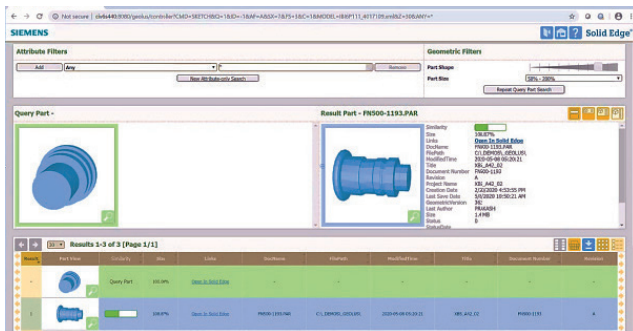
Not secure | sleds440:8080/geolus/controller?CMD=SKETCHBO=1&ID=-1&AF=ANSX=7&75=1&C=1&MODEL=IB&PT11_4017109.xml&Z=500.ANY=*

SIEMENS

Solid Edge

Attribute Filters

Add Any Remove

New Attribute only Search

Geometric Filters

Part Shape

Part Size 50% - 200%

Repeat Query Part Search

Query Part -

Result Part - FN500-1193.PAR

Similarity
Size 100.07%
Links Open in Solid Edge
DocName FN500-1193.PAR
FilePath C:\_DEMOS\_GEOLUS\
ModifiedTime 2020-05-08 00:20:21
Title XBL_A42_02
Document Number FN500-1193
Revision A
Project Name XBL_A42_02
Creation Date 2/2/2020 4:53:55 PM
Last Save Date 5/8/2020 10:50:21 AM
GeometricVersion 30
Last Author PRAKASH
Size 1.4 MB
Status 0
StatusDate

30 Results 1-3 of 3 [Page 1/1]

| Result | Part View | Similarity | Size | Links | DocName | FilePath | ModifiedTime | Title | Document Number | Revision |
|---|---|---|---|---|---|---|---|---|---|---|
| - | | Query Part | 100.0% | Open in Solid Edge | - | - | - | - | - | - |
| 1 | | | 100.07% | Open in Solid Edge | FN500-1193.PAR | C:\_DEMOS\_GEOLUS\ | 2020-05-08 00:20:21 | XBL_A42_02 | FN500-1193 | A |